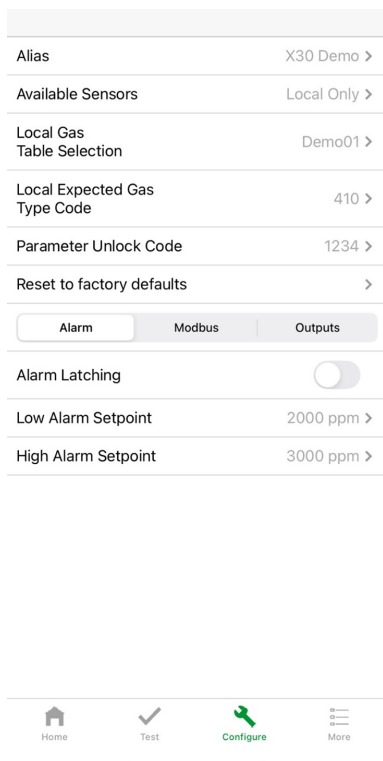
Alias X30 Demo >

Available Sensors Local Only >

Local Gas Table Selection Demo01 >

Local Expected Gas Type Code 410 >

Parameter Unlock Code 1234 >

Reset to factory defaults >

Alarm Modbus Outputs

Alarm Latching

Low Alarm Setpoint 2000 ppm >

High Alarm Setpoint 3000 ppm >

Home Test Configure More